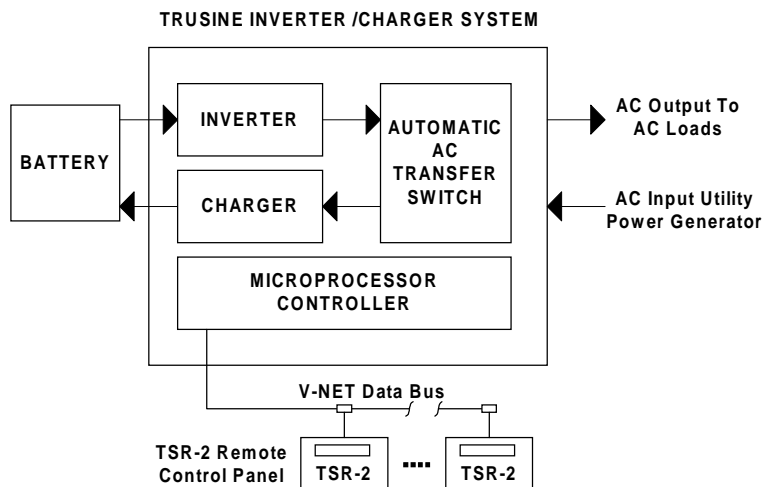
TRUSINE INVERTER /CHARGER SYSTEM

BATTERY

INVERTER

CHARGER

AUTOMATIC AC TRANSFER SWITCH

MICROPROCESSOR CONTROLLER

AC Output To AC Loads

AC Input Utility Power Generator

V-NET Data Bus

TSR-2 Remote Control Panel

TSR-2

....

TSR-2